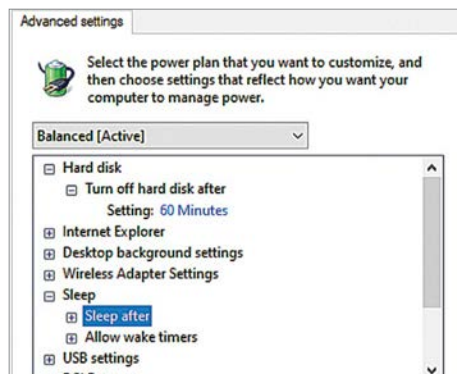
Advanced settings

Select the power plan that you want to customize, and then choose settings that reflect how you want your computer to manage power.

Balanced [Active]

Hard disk
Turn off hard disk after
Setting: 60 Minutes
Internet Explorer
Desktop background settings
Wireless Adapter Settings
Sleep
Sleep after
Allow wake timers
USB settings
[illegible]